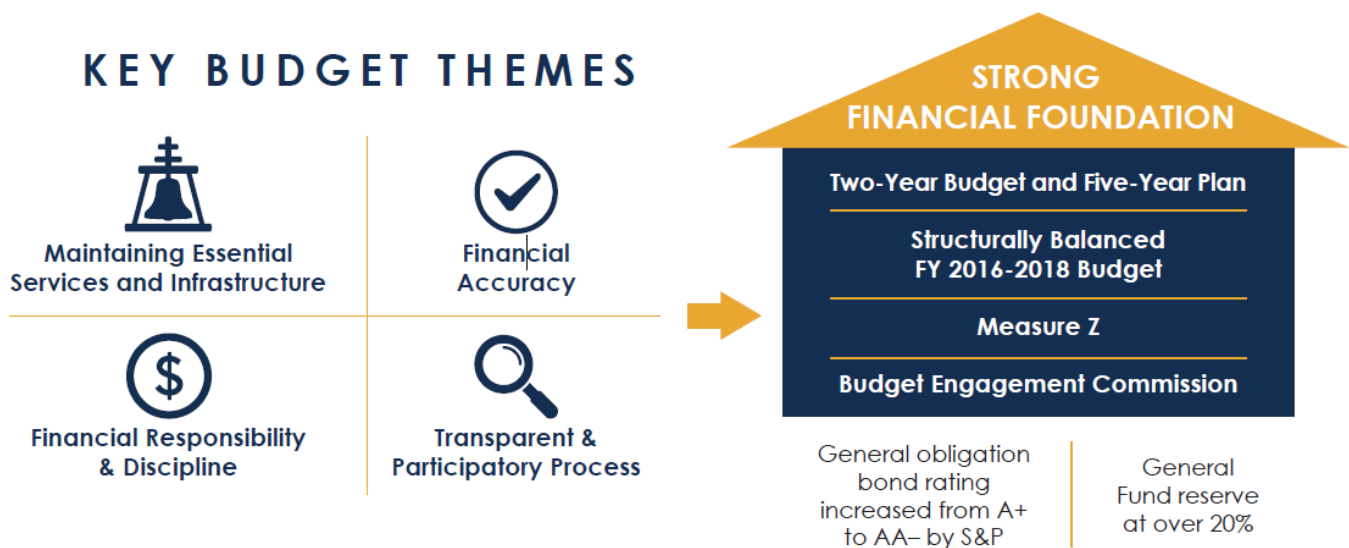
KEY BUDGET THEMES

Maintaining Essential Services and Infrastructure

Financial Accuracy

Financial Responsibility & Discipline

Transparent & Participatory Process

STRONG FINANCIAL FOUNDATION

Two-Year Budget and Five-Year Plan

Structurally Balanced FY 2016-2018 Budget

Measure Z

Budget Engagement Commission

General obligation bond rating increased from A+ to AA– by S&P

General Fund reserve at over 20%